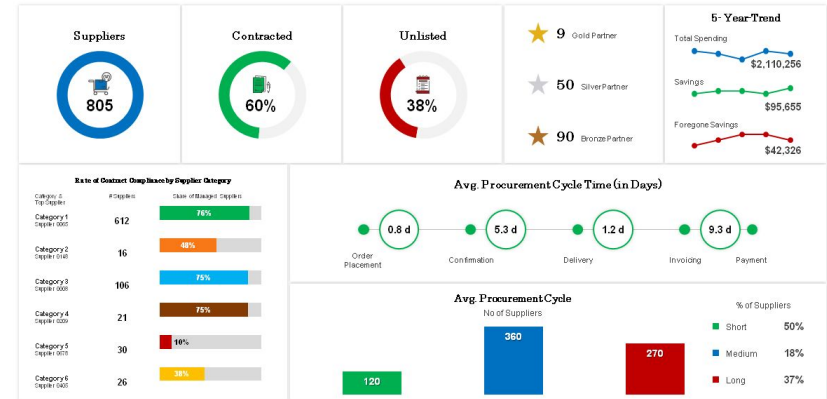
Suppliers

805

Contracted

60%

Unlisted

38%

9 Gold Partner

50 Silver Partner

90 Bronze Partner

5- Year-Trend

Total Spending

$2,110,256

Savings

$95,655

Foregone Savings

$42,326

Rate of Contract Compliance by Supplier Category

| Category & Top Supplier | # Suppliers | Share of Managed Suppliers |
|---|---|---|
| Category 1 Supplier 0065 | 612 | 76% |
| Category 2 Supplier 0148 | 16 | 48% |
| Category 3 Supplier 0008 | 106 | 75% |
| Category 4 Supplier 0209 | 21 | 75% |
| Category 5 Supplier 0078 | 30 | 10% |
| Category 6 Supplier 0403 | 26 | 38% |

Avg. Procurement Cycle Time (in Days)

Order Placement

0.8 d

Confirmation

5.3 d

Delivery

1.2 d

Invoicing

9.3 d

Payment

Avg. Procurement Cycle

No of Suppliers

120

360

270

% of Suppliers

Short 50%

Medium 18%

Long 37%